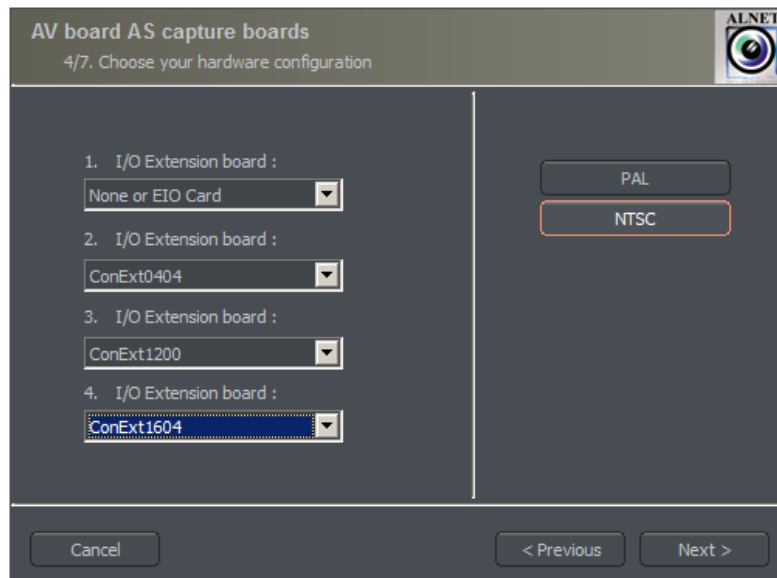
AV board AS capture boards
4/7. Choose your hardware configuration

ALNET

1. I/O Extension board :
None or EIO Card
2. I/O Extension board :
ConExt0404
3. I/O Extension board :
ConExt1200
4. I/O Extension board :
ConExt1604

PAL
NTSC

Cancel
< Previous
Next >